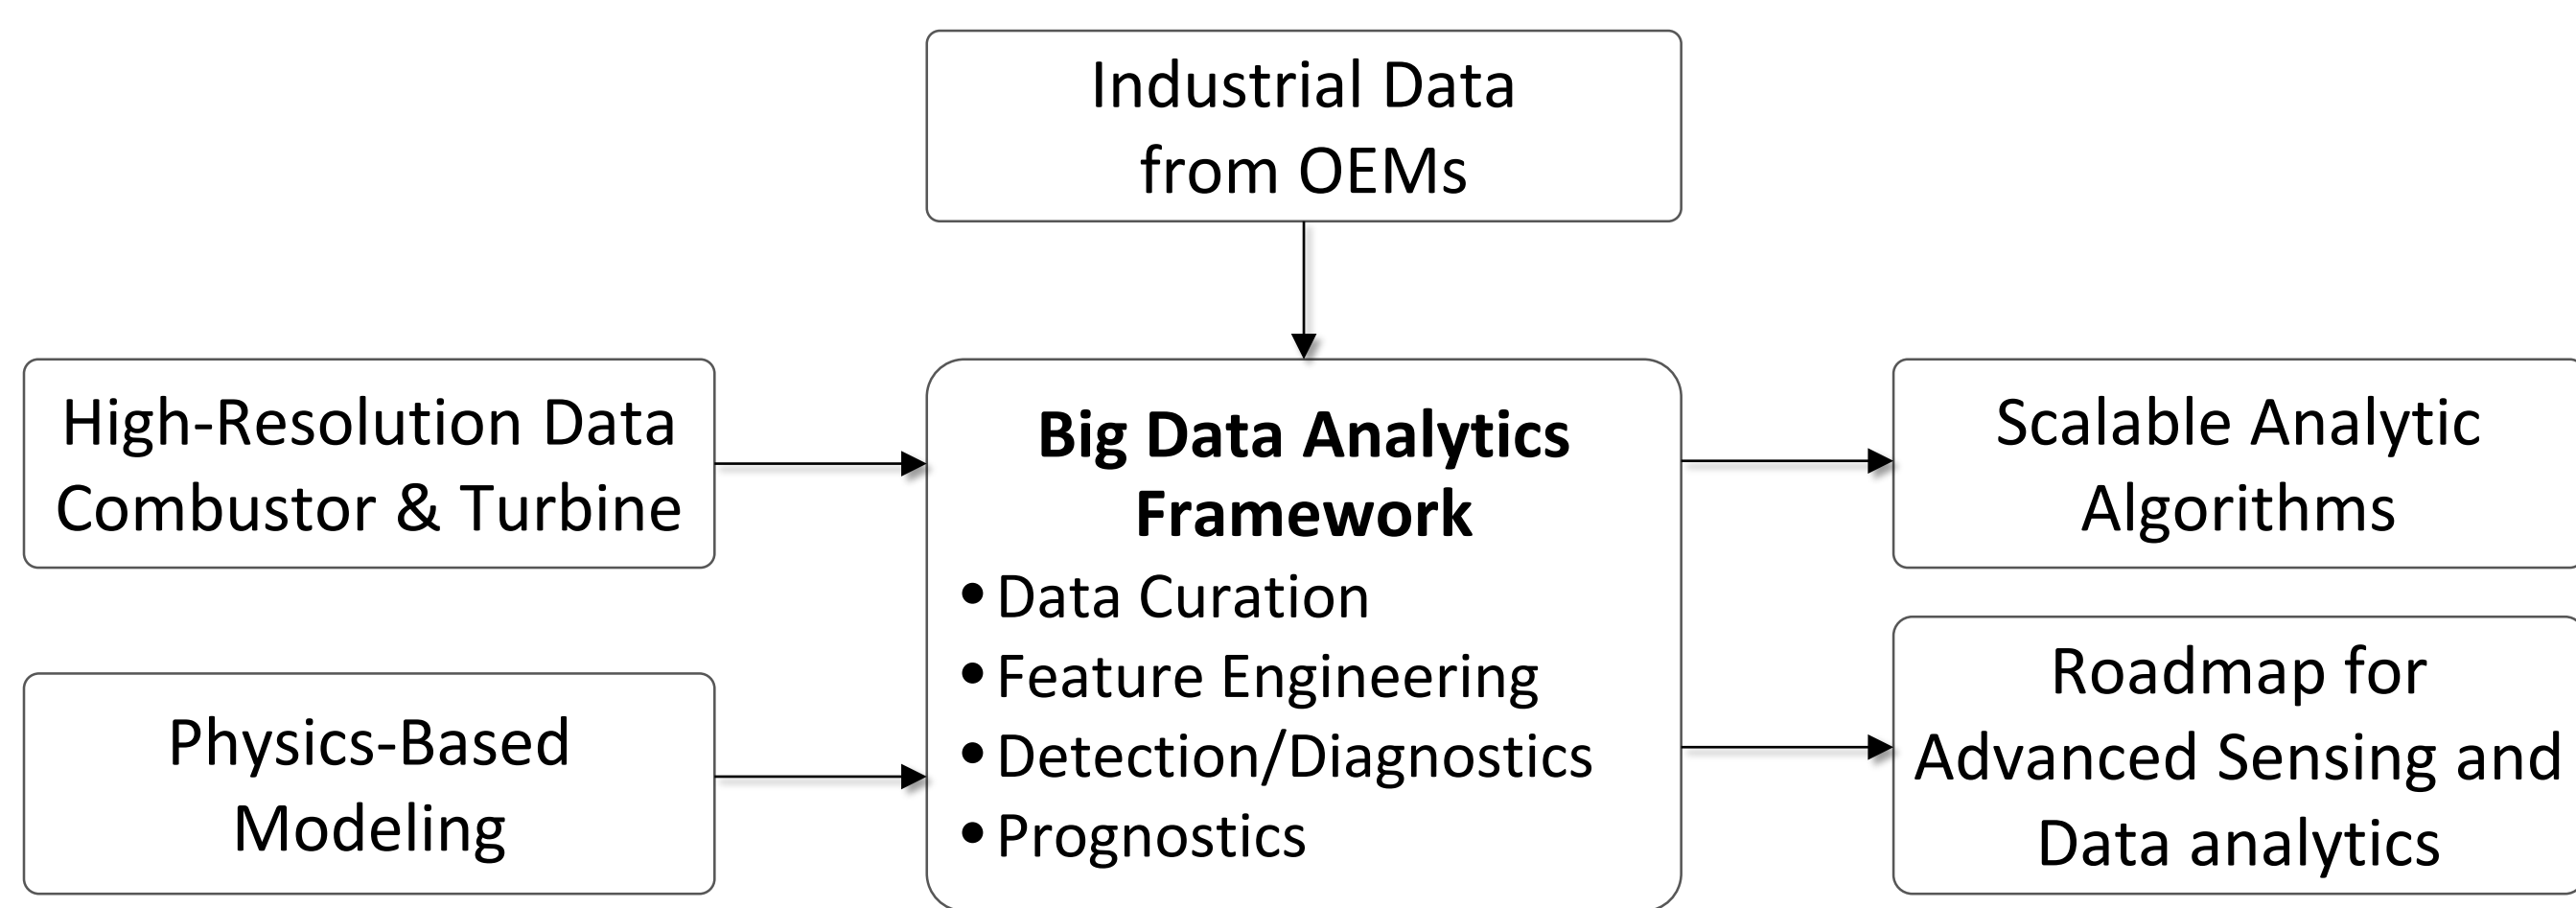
Industrial Data from OEMs

High-Resolution Data Combustor & Turbine

Physics-Based Modeling

**Big Data Analytics Framework**
• Data Curation
• Feature Engineering
• Detection/Diagnostics
• Prognostics

Scalable Analytic Algorithms

Roadmap for Advanced Sensing and Data analytics